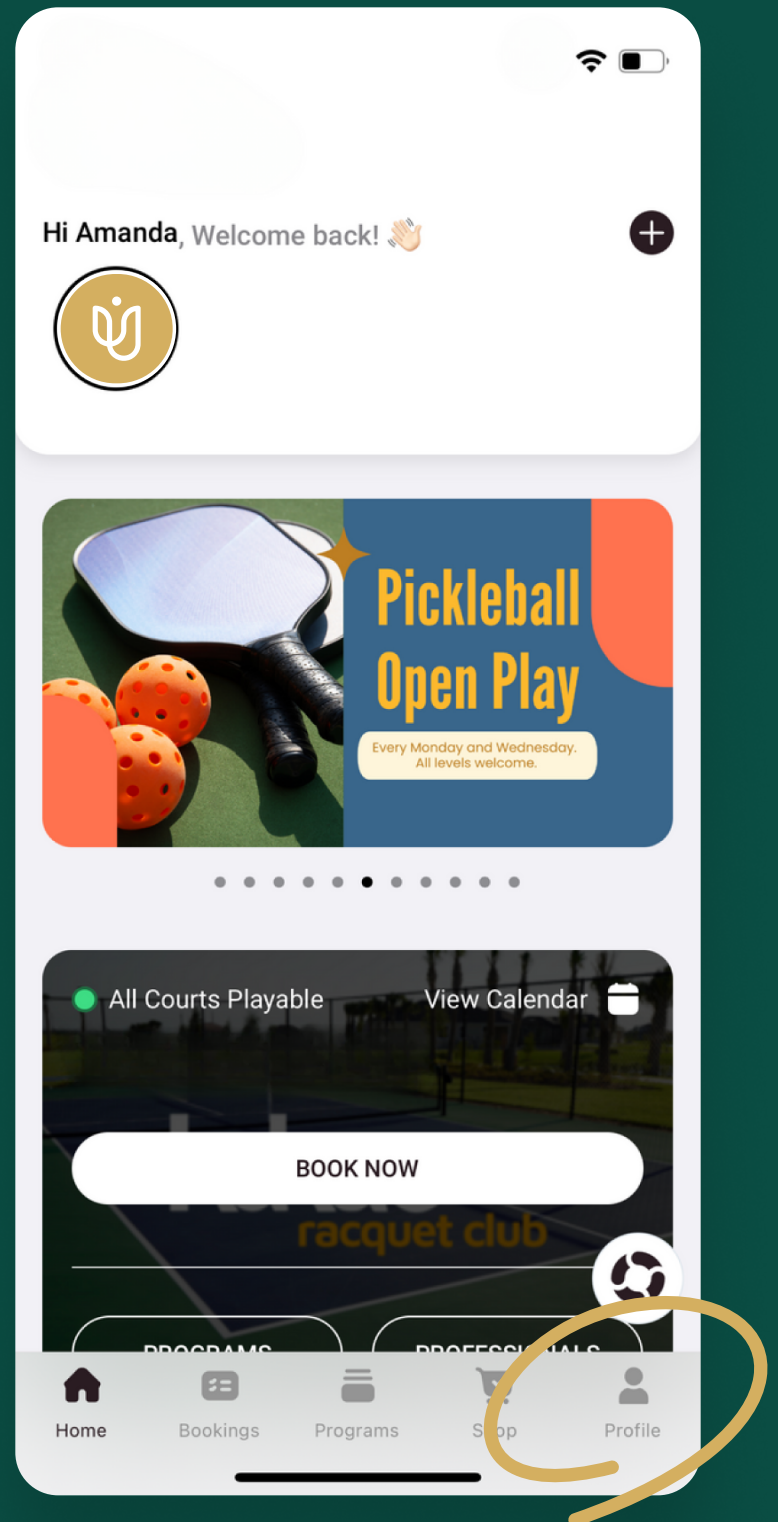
Hi Amanda, Welcome back! 👋🏻

Pickleball Open Play

Every Monday and Wednesday. All levels welcome.

All Courts Playable

View Calendar

BOOK NOW

racquet club

PROGRAMS

PROFESSIONALS

Home

Bookings

Programs

Shop

Profile